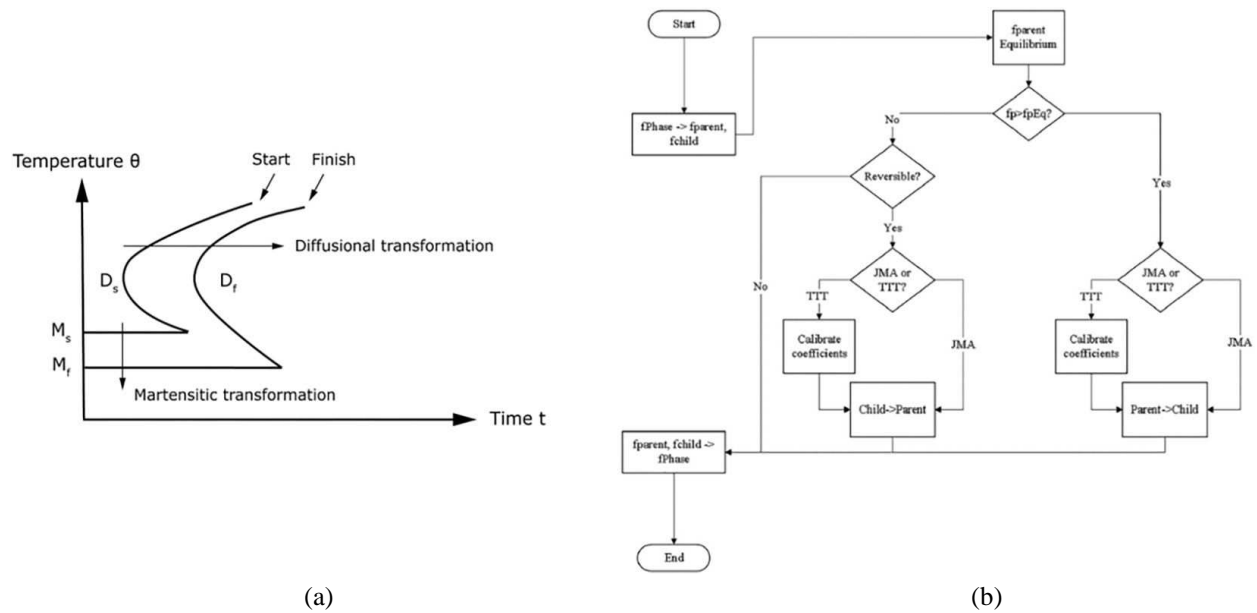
Temperature θ

Start

Finish

Diffusional transformation

$D_s$

$D_f$

$M_s$

$M_f$

Martensitic transformation

Time t

(a)

Start

fPhase -> fparent, fchild

fparent Equilibrium

fp>fpEq?

No

Reversible?

Yes

No

Yes

JMA or TTT?

TTT

Calibrate coefficients

JMA

Child->Parent

JMA or TTT?

TTT

Calibrate coefficients

JMA

Parent->Child

fparent, fchild -> fPhase

End

(b)